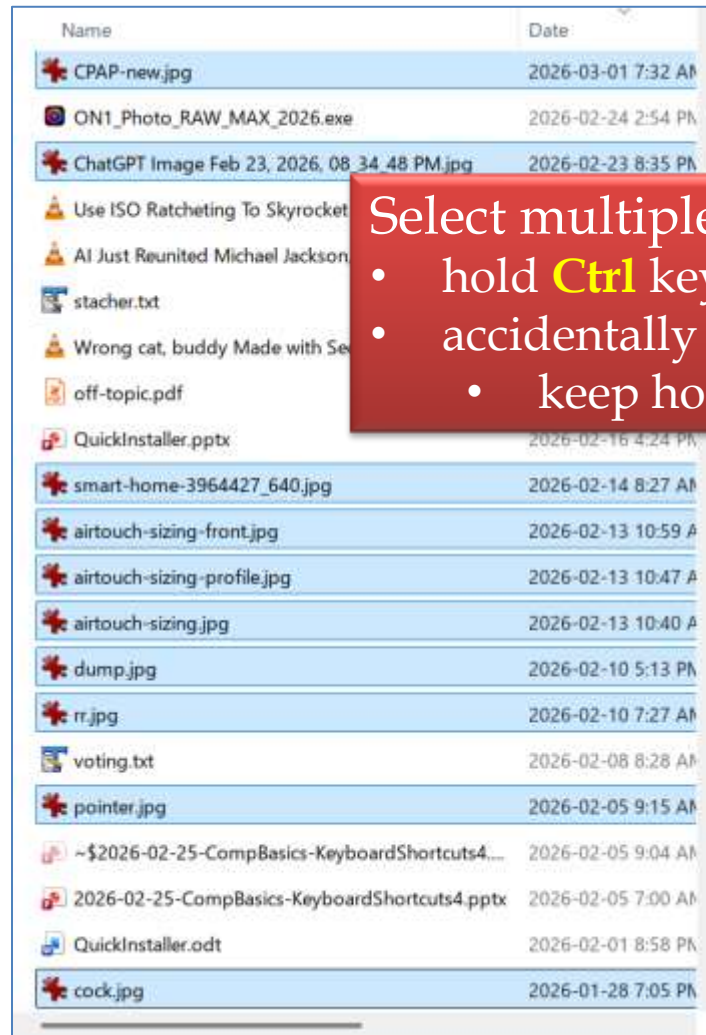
| Name | Date |
|---|---|
| CPAP-new.jpg | 2026-03-01 7:32 AM |
| ON1_Photo_RAW_MAX_2026.exe | 2026-02-24 2:54 PM |
| ChatGPT Image Feb 23, 2026, 08_34_48 PM.jpg | 2026-02-23 8:35 PM |
| Use ISO Ratcheting To Skyrocket | |
| AI Just Reunited Michael Jackson | |
| stacher.txt | |
| Wrong cat, buddy Made with Se | |
| off-topic.pdf | |
| QuickInstaller.pptx | 2026-02-16 4:24 PM |
| smart-home-3964427_640.jpg | 2026-02-14 8:27 AM |
| airtouch-sizing-front.jpg | 2026-02-13 10:59 A |
| airtouch-sizing-profile.jpg | 2026-02-13 10:47 A |
| airtouch-sizing.jpg | 2026-02-13 10:40 A |
| dump.jpg | 2026-02-10 5:13 PM |
| rr.jpg | 2026-02-10 7:27 AM |
| voting.txt | 2026-02-08 8:28 AM |
| pointer.jpg | 2026-02-05 9:15 AM |
| ~$2026-02-25-CompBasics-KeyboardShortcuts4.... | 2026-02-05 9:04 AM |
| 2026-02-25-CompBasics-KeyboardShortcuts4.pptx | 2026-02-05 7:00 AM |
| QuickInstaller.odt | 2026-02-01 8:58 PM |
| cock.jpg | 2026-01-28 7:05 PM |

Select multiple
• hold **Ctrl** key
• accidentally
• keep ho